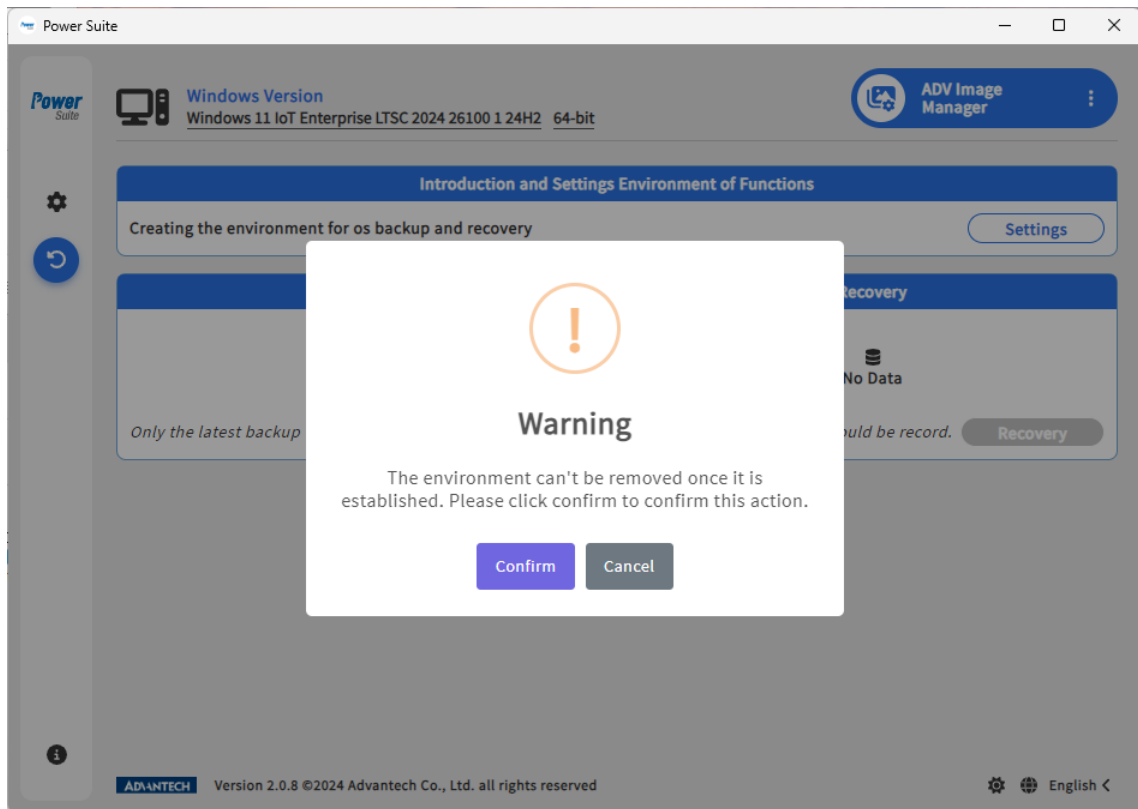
Power Suite

Power Suite

Windows Version
Windows 11 IoT Enterprise LTSC 2024 26100 1 24H2 64-bit

ADV Image Manager

Introduction and Settings Environment of Functions

Creating the environment for os backup and recovery

Settings

Recovery

No Data

Only the latest backup

uld be record.

Recovery

Warning

The environment can't be removed once it is established. Please click confirm to confirm this action.

Confirm

Cancel

ADVANTECH Version 2.0.8 ©2024 Advantech Co., Ltd. all rights reserved

English